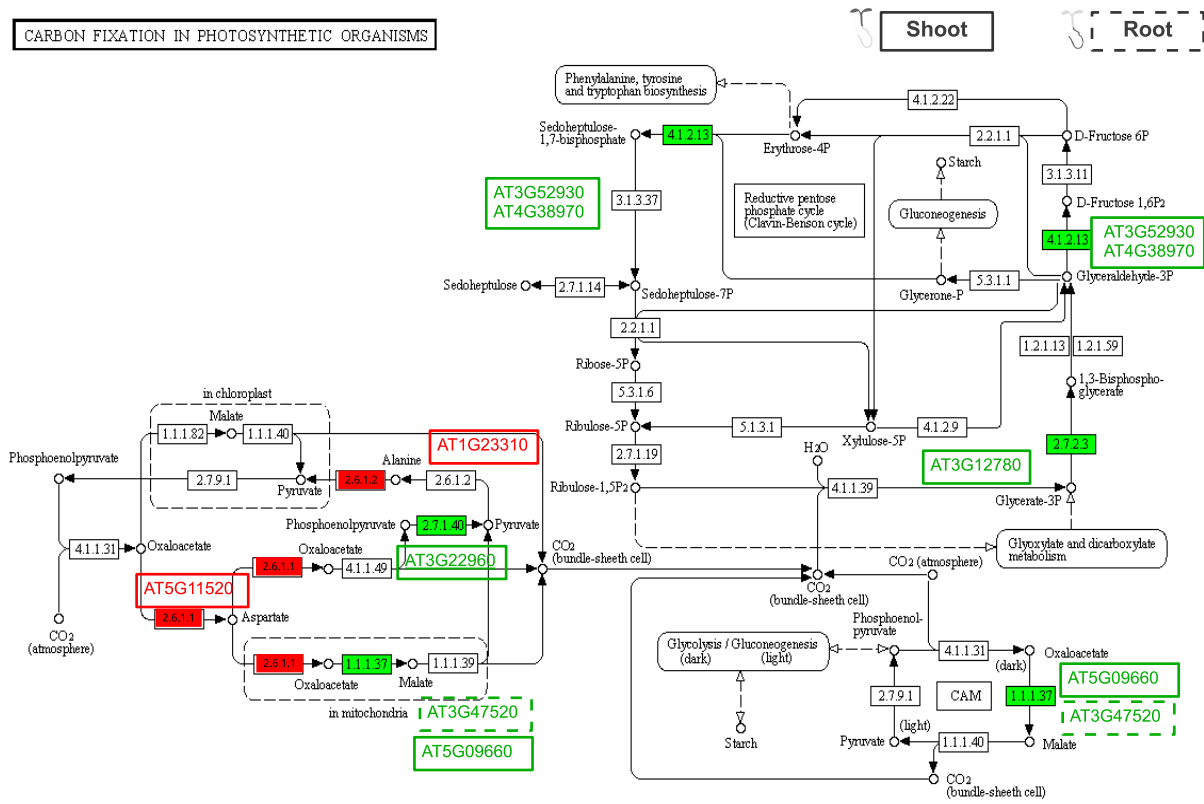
CARBON FIXATION IN PHOTOSYNTHETIC ORGANISMS

Shoot

Root

Phenylalanine, tyrosine and tryptophan biosynthesis

4.1.2.22

Sedoheptulose-1,7-bisphosphate

4.1.2.13

Erythrose-4P

2.2.1.1

D-Fructose 6P

3.1.3.11

Starch

AT3G52930
AT4G38970

3.1.3.37

Reductive pentose phosphate cycle (Clavin-Benson cycle)

Gluconeogenesis

D-Fructose 1,6P2

4.1.2.13

AT3G52930
AT4G38970

Sedoheptulose

2.7.1.14

Sedoheptulose-7P

5.3.1.1

Glyceraldehyde-3P

Glycerone-P

2.2.1.1

Ribose-5P

1.2.1.13

1.2.1.59

5.3.1.6

1,3-Bisphosphoglycerate

in chloroplast

Malate

1.1.1.82

1.1.1.40

Ribulose-5P

5.1.3.1

Xylulose-5P

4.1.2.9

AT1G23310

H2O

2.7.2.3

Phosphoenolpyruvate

Alanine

2.7.1.19

AT3G12780

2.7.9.1

Pyruvate

2.6.1.2

2.6.1.2

Ribulose-1,5P2

4.1.1.39

Glycerate-3P

Phosphoenolpyruvate

2.7.1.40

Pyruvate

4.1.1.31

Oxaloacetate

Oxaloacetate

CO2 (bundle-sheath cell)

Glyoxylate and dicarboxylate metabolism

AT3G22960

2.6.1.1

4.1.1.49

AT5G11520

CO2 (atmosphere)

CO2 (bundle-sheath cell)

2.6.1.1

Aspartate

Phosphoenol-pyruvate

CO2 (atmosphere)

Glycolysis / Gluconeogenesis (dark) (light)

4.1.1.31

Oxaloacetate

(dark)

2.6.1.1

1.1.1.37

1.1.1.39

AT5G09660

Oxaloacetate

Malate

CAM

1.1.1.37

in mitochondria

AT3G47520

2.7.9.1

AT3G47520

(light)

AT5G09660

Starch

Pyruvate

1.1.1.40

Malate

CO2 (bundle-sheath cell)